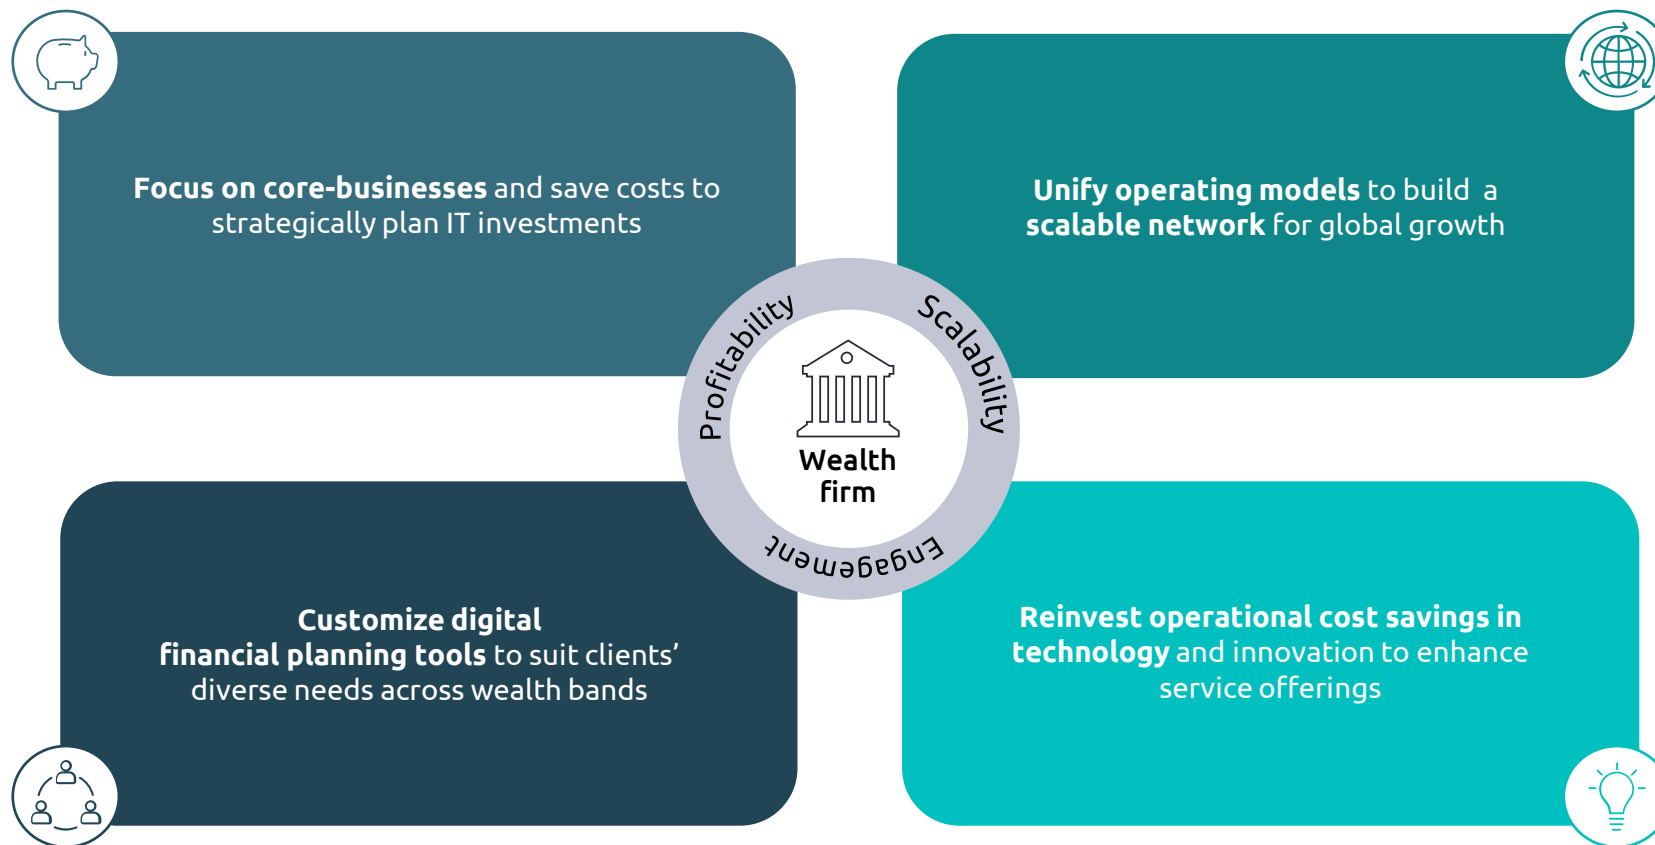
**Focus on core-businesses** and save costs to strategically plan IT investments

**Unify operating models** to build a **scalable network** for global growth

Profitability

Scalability

Wealth firm

Engagement

**Customize digital financial planning tools** to suit clients' diverse needs across wealth bands

**Reinvest operational cost savings in technology** and innovation to enhance service offerings